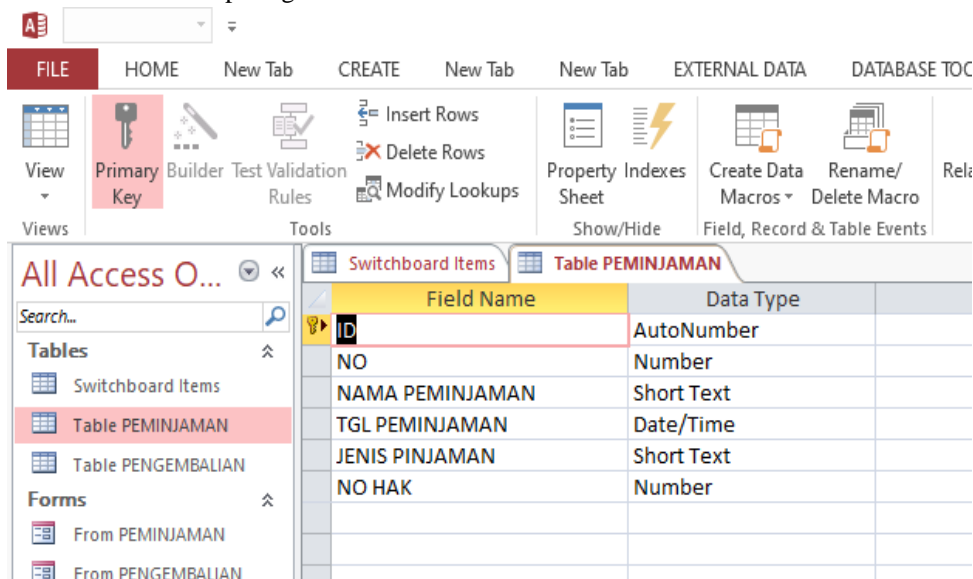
FILE HOME New Tab CREATE New Tab New Tab EXTERNAL DATA DATABASE TOO

View
Views

Primary Key
Builder
Test Validation Rules
Insert Rows
Delete Rows
Modify Lookups
Tools

Property Sheet
Indexes
Show/Hide

Create Data Macros
Rename/ Delete Macro
Field, Record & Table Events

Rela

All Access O...

Search...

Tables
Switchboard Items
Table PEMINJAMAN
Table PENGEMBALIAN
Forms
From PEMINJAMAN
From PENGEMBALIAN

Switchboard Items
Table PEMINJAMAN

| Field Name | Data Type |
|---|---|
| ID | AutoNumber |
| NO | Number |
| NAMA PEMINJAMAN | Short Text |
| TGL PEMINJAMAN | Date/Time |
| JENIS PINJAMAN | Short Text |
| NO HAK | Number |